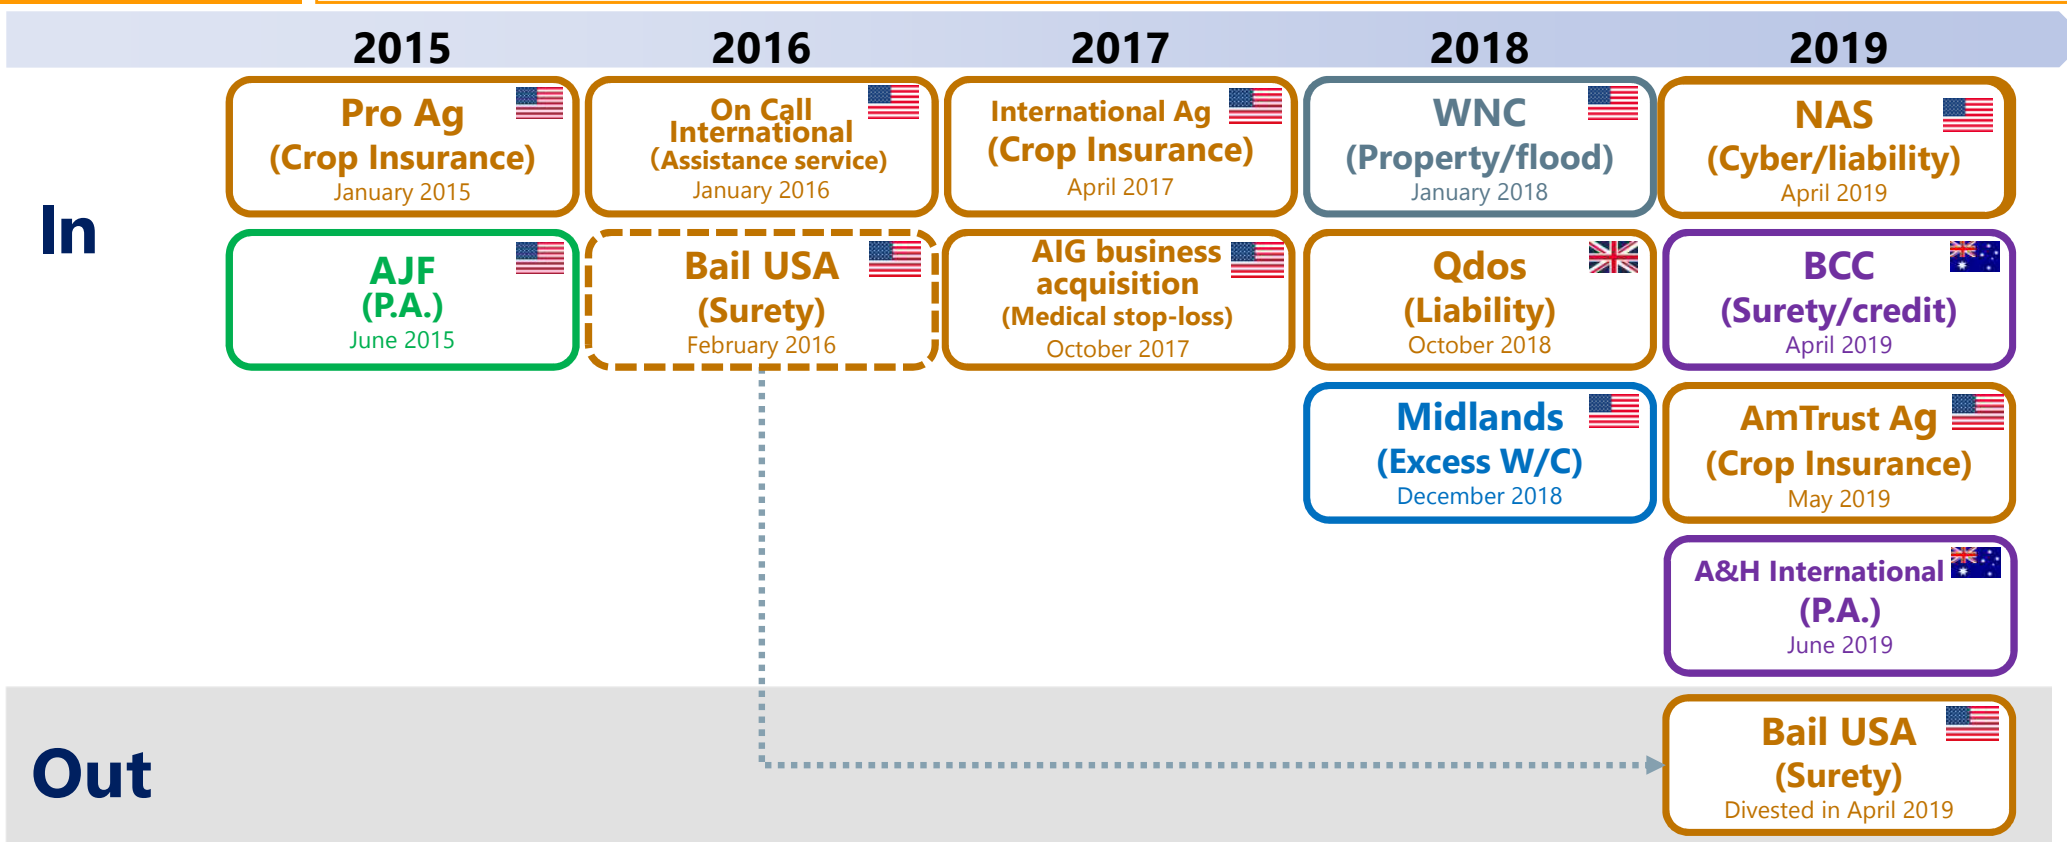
2015 2016 2017 2018 2019

In

Pro Ag
(Crop Insurance)
January 2015

On Call International
(Assistance service)
January 2016

International Ag
(Crop Insurance)
April 2017

WNC
(Property/flood)
January 2018

NAS
(Cyber/liability)
April 2019

AJF
(P.A.)
June 2015

Bail USA
(Surety)
February 2016

AIG business acquisition
(Medical stop-loss)
October 2017

Qdos
(Liability)
October 2018

BCC
(Surety/credit)
April 2019

Midlands
(Excess W/C)
December 2018

AmTrust Ag
(Crop Insurance)
May 2019

A&H International
(P.A.)
June 2019

Out

Bail USA
(Surety)
Divested in April 2019